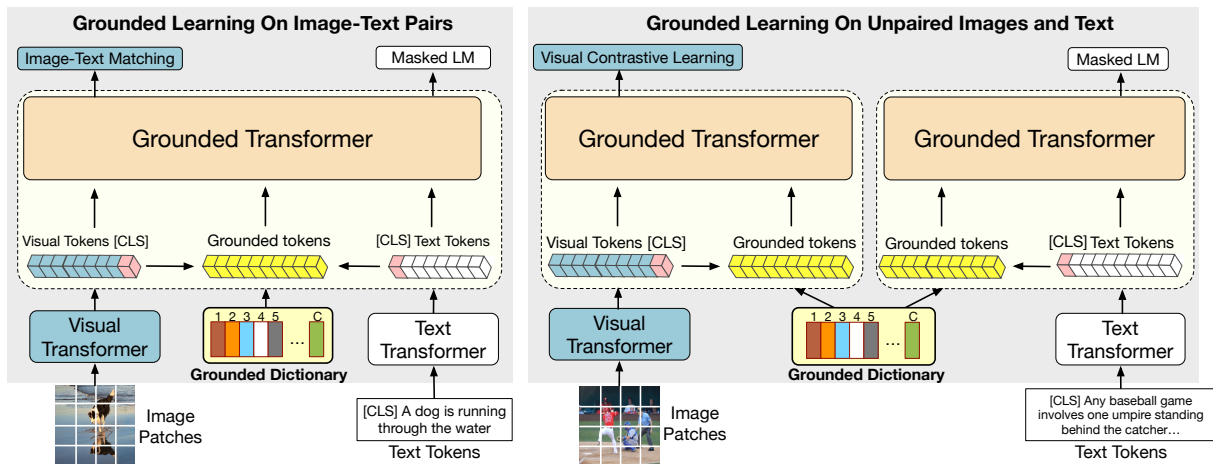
Grounded Learning On Image-Text Pairs

Image-Text Matching

Masked LM

Grounded Transformer

Visual Tokens [CLS]

Grounded tokens

[CLS] Text Tokens

Visual Transformer

1 2 3 4 5 ... C

Grounded Dictionary

Text Transformer

Image Patches

[CLS] A dog is running through the water

Text Tokens

Grounded Learning On Unpaired Images and Text

Visual Contrastive Learning

Masked LM

Grounded Transformer

Grounded Transformer

Visual Tokens [CLS]

Grounded tokens

Grounded tokens

[CLS] Text Tokens

Visual Transformer

1 2 3 4 5 ... C

Grounded Dictionary

Text Transformer

Image Patches

[CLS] Any baseball game involves one umpire standing behind the catcher…

Text Tokens